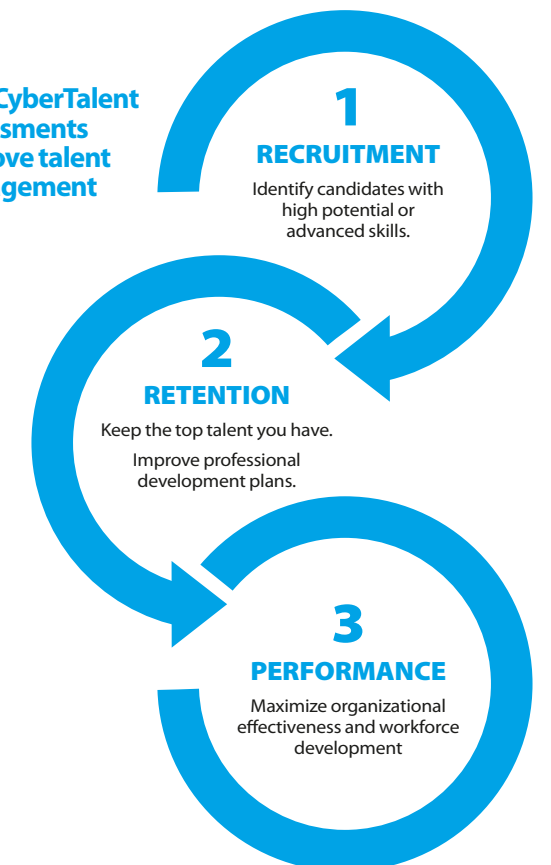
CyberTalent
sments
ove talent
gement

1
RECRUITMENT
Identify candidates with high potential or advanced skills.

2
RETENTION
Keep the top talent you have.

Improve professional development plans.

3
PERFORMANCE
Maximize organizational effectiveness and workforce development